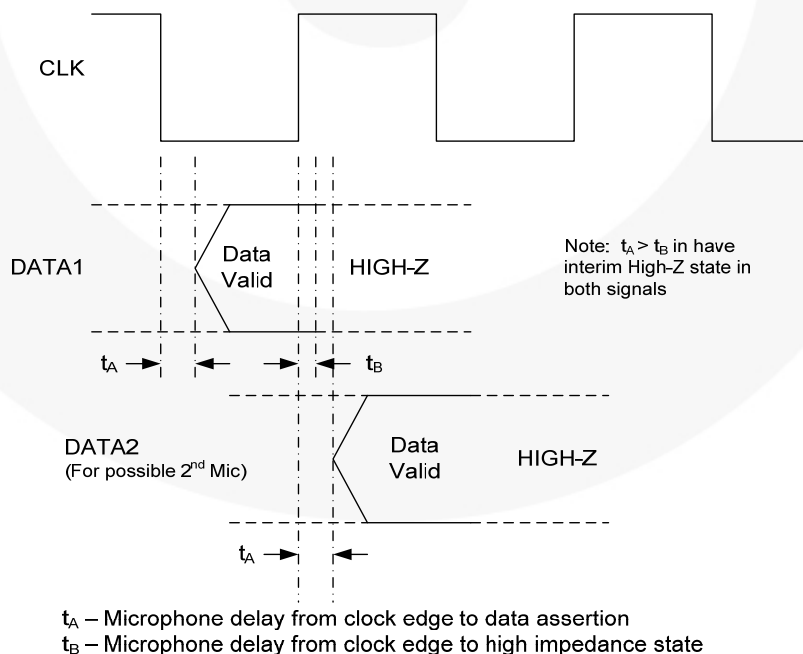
CLK

DATA1

Data Valid

HIGH-Z

Note: $t_A > t_B$ in have interim High-Z state in both signals

$t_A$

$t_B$

DATA2
(For possible 2$^{nd}$ Mic)

Data Valid

HIGH-Z

$t_A$

$t_A$ – Microphone delay from clock edge to data assertion
$t_B$ – Microphone delay from clock edge to high impedance state